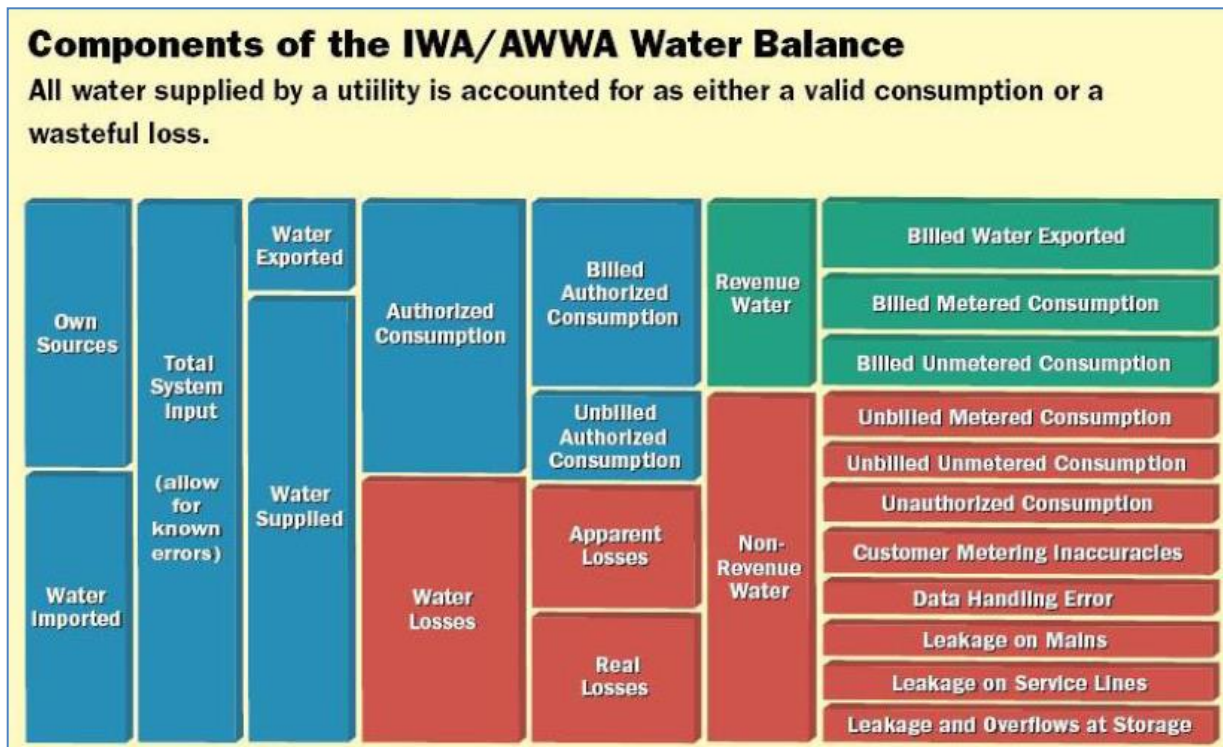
Components of the IWA/AWWA Water Balance

All water supplied by a utiility is accounted for as either a valid consumption or a wasteful loss.

Own Sources

Water Imported

Total System Input

(allow for known errors)

Water Exported

Water Supplied

Authorized Consumption

Water Losses

Billed Authorized Consumption

Unbilled Authorized Consumption

Apparent Losses

Real Losses

Revenue Water

Non-Revenue Water

Billed Water Exported

Billed Metered Consumption

Billed Unmetered Consumption

Unbilled Metered Consumption

Unbilled Unmetered Consumption

Unauthorized Consumption

Customer Metering Inaccuracies

Data Handling Error

Leakage on Mains

Leakage on Service Lines

Leakage and Overflows at Storage